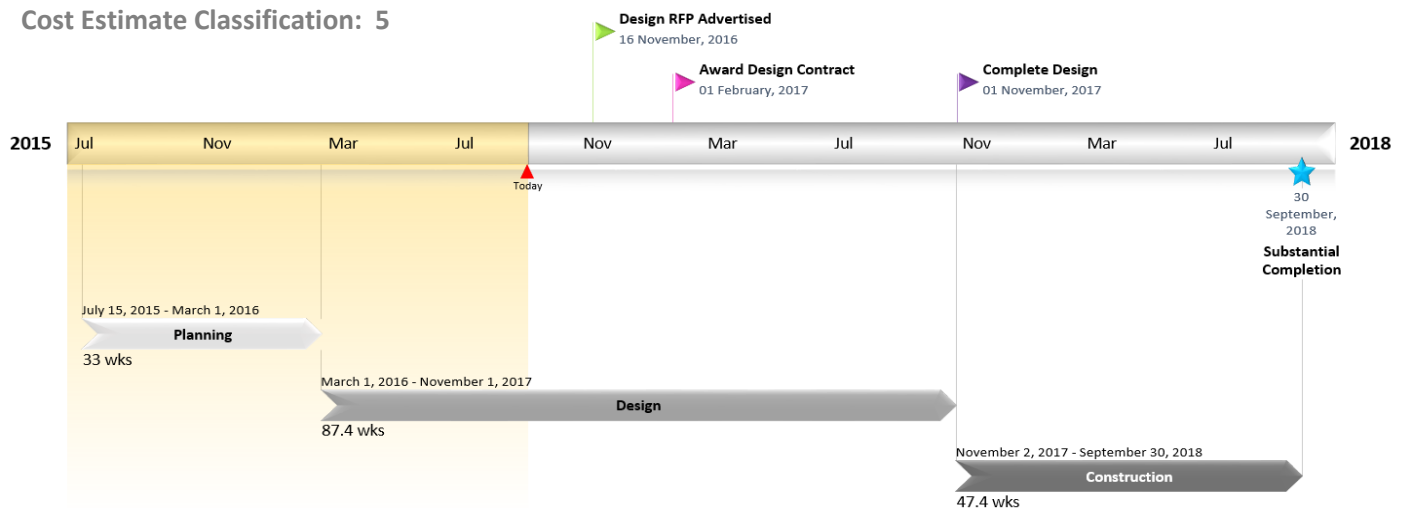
Cost Estimate Classification: 5

Design RFP Advertised
16 November, 2016

Award Design Contract
01 February, 2017

Complete Design
01 November, 2017

2015 Jul Nov Mar Jul Nov Mar Jul Nov Mar Jul 2018

Today

30 September, 2018
Substantial Completion

July 15, 2015 - March 1, 2016
Planning
33 wks

March 1, 2016 - November 1, 2017
Design
87.4 wks

November 2, 2017 - September 30, 2018
Construction
47.4 wks